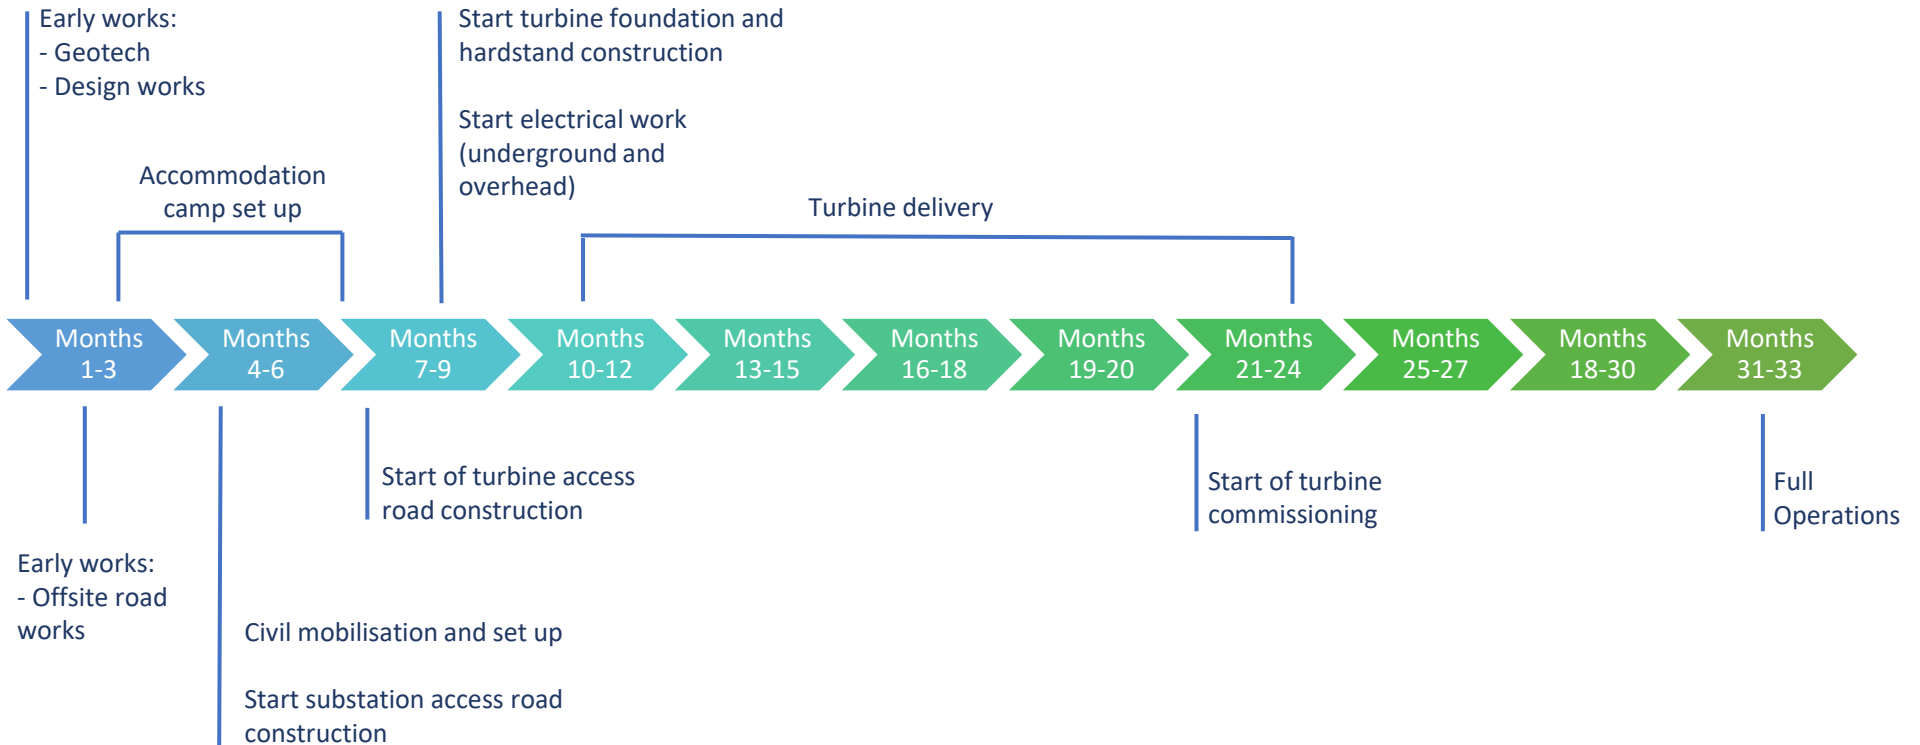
Early works:
- Geotech
- Design works

Accommodation camp set up

Start turbine foundation and hardstand construction

Start electrical work (underground and overhead)

Turbine delivery

Months 1-3

Months 4-6

Months 7-9

Months 10-12

Months 13-15

Months 16-18

Months 19-20

Months 21-24

Months 25-27

Months 18-30

Months 31-33

Early works:
- Offsite road works

Civil mobilisation and set up

Start substation access road construction

Start of turbine access road construction

Start of turbine commissioning

Full Operations